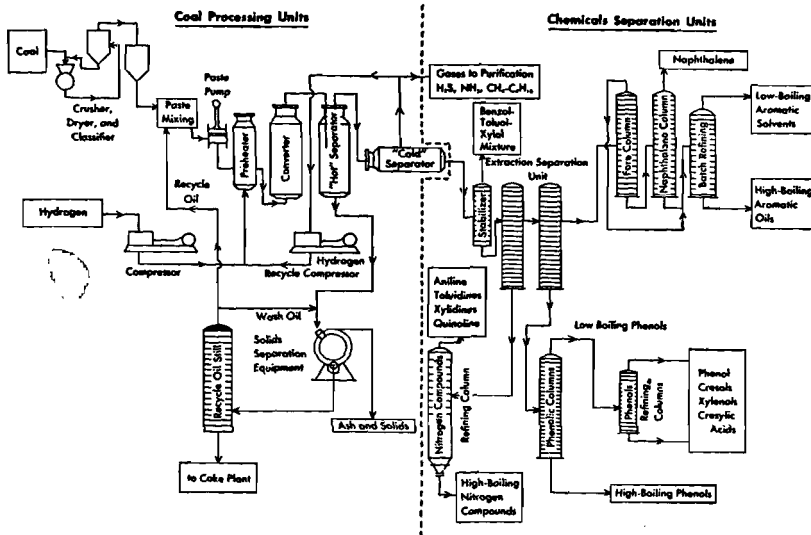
Coal Processing Units

Chemicals Separation Units

Coal

Crusher, Dryer, and Classifier

Paste Mixing

Paste Pump

Preheater

Converter

"Hot" Separator

"Cold" Separator

Gases to Purification $H_2S$, $NH_3$, $CH_4$-$C_4H_{10}$

Benzol-Toluol-Xylol Mixture

Extraction Separation Unit

Stabilizer

Fore Column

Naphthalene Column

Naphthalene

Batch Refining

Low-Boiling Aromatic Solvents

High-Boiling Aromatic Oils

Recycle Oil

Hydrogen

Compressor

Hydrogen Recycle Compressor

Wash Oil

Solids Separation Equipment

Recycle Oil Still

Ash and Solids

to Coke Plant

Aniline Toluidines Xylidines Quinoline

Nitrogen Compounds

Refining Column

High-Boiling Nitrogen Compounds

Low Boiling Phenols

Phenolic Columns

Phenols Refining Columns

Phenol Cresols Xylenols Cresylic Acids

High-Boiling Phenols